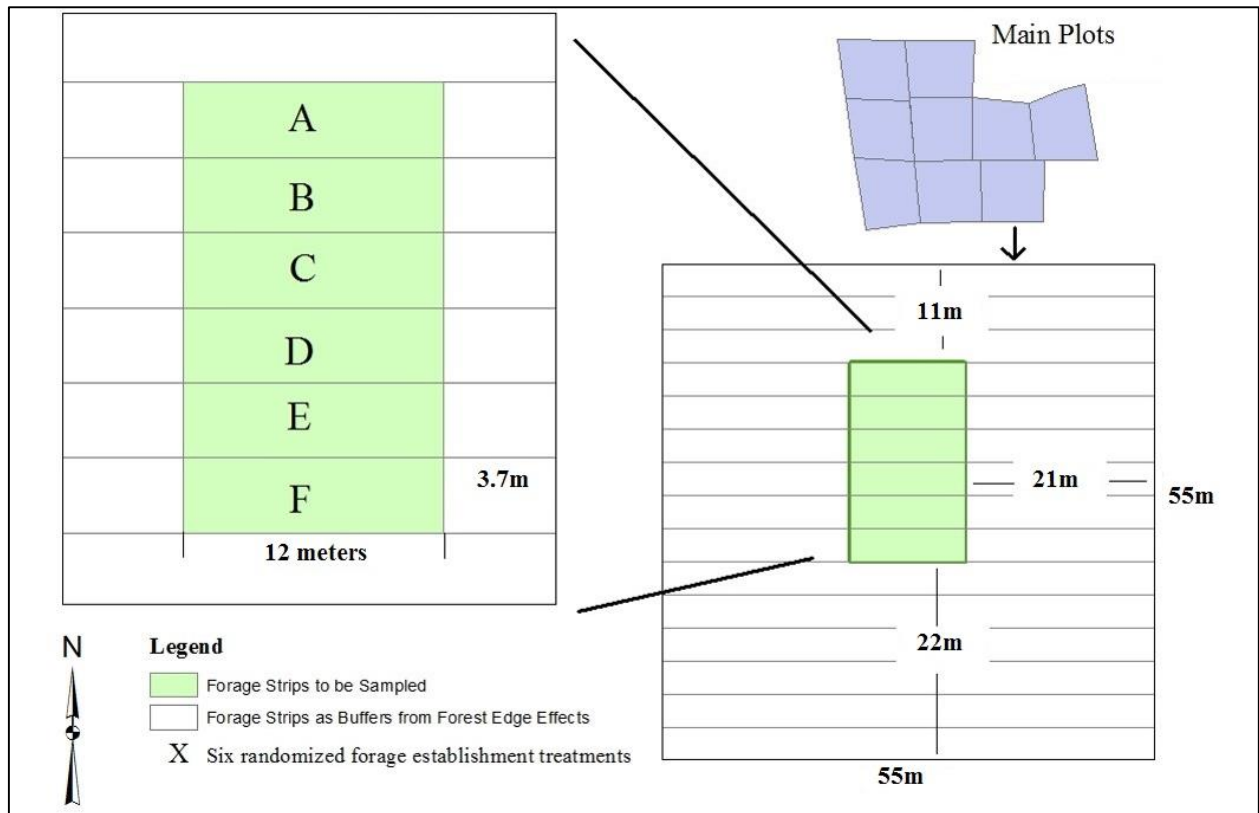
A

B

C

D

E

F

3.7m

12 meters

Main Plots

11m

21m

55m

22m

55m

N

Legend

Forage Strips to be Sampled

Forage Strips as Buffers from Forest Edge Effects

X Six randomized forage establishment treatments